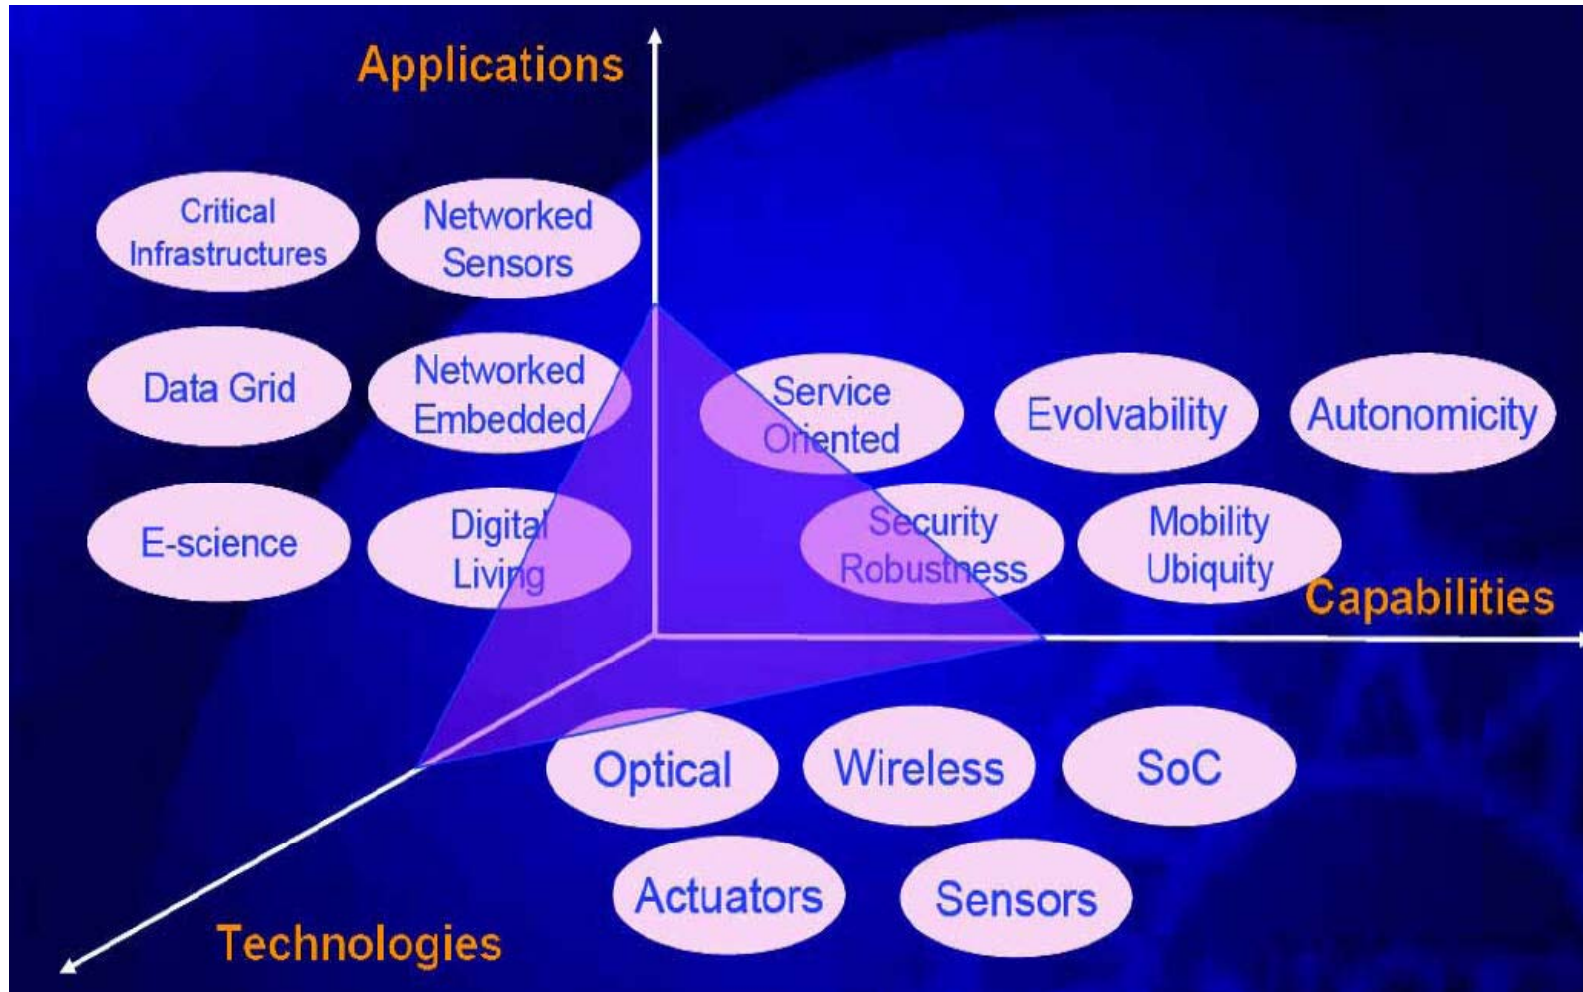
Applications

Critical Infrastructures

Networked Sensors

Data Grid

Networked Embedded

E-science

Digital Living

Service Oriented

Evolvability

Autonomicity

Security Robustness

Mobility Ubiquity

Capabilities

Optical

Wireless

SoC

Actuators

Sensors

Technologies